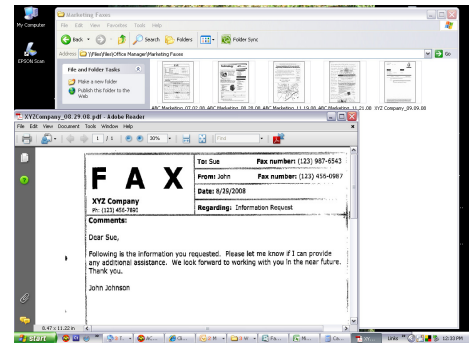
My Computer

EPSON Scan

Marketing Faxes

File Edit View Favorites Tools Help

Back Search Folders Folder Sync

Address \\files\files\Office Manager\Marketing Faxes Go

File and Folder Tasks

Make a new folder

Publish this folder to the Web

ABC Marketing_07.02.08 ABC Marketing_08.28.08 ABC Marketing_11.19.08 ABC Marketing_11.21.08 XYZ Company_09.09.08

XYZCompany_08.29.08.pdf - Adobe Reader

File Edit View Document Tools Window Help

1 / 1 30% Find

F A X

XYZ Company

Ph: (123) 456-7890

To: Sue

Fax number: (123) 987-6543

From: John

Fax number: (123) 456-0987

Date: 8/29/2008

Regarding: Information Request

Comments:

Dear Sue,

Following is the information you requested. Please let me know if I can provide any additional assistance. We look forward to working with you in the near future. Thank you.

John Johnson

8.47 x 11.22 in

start

Links

12:33 PM